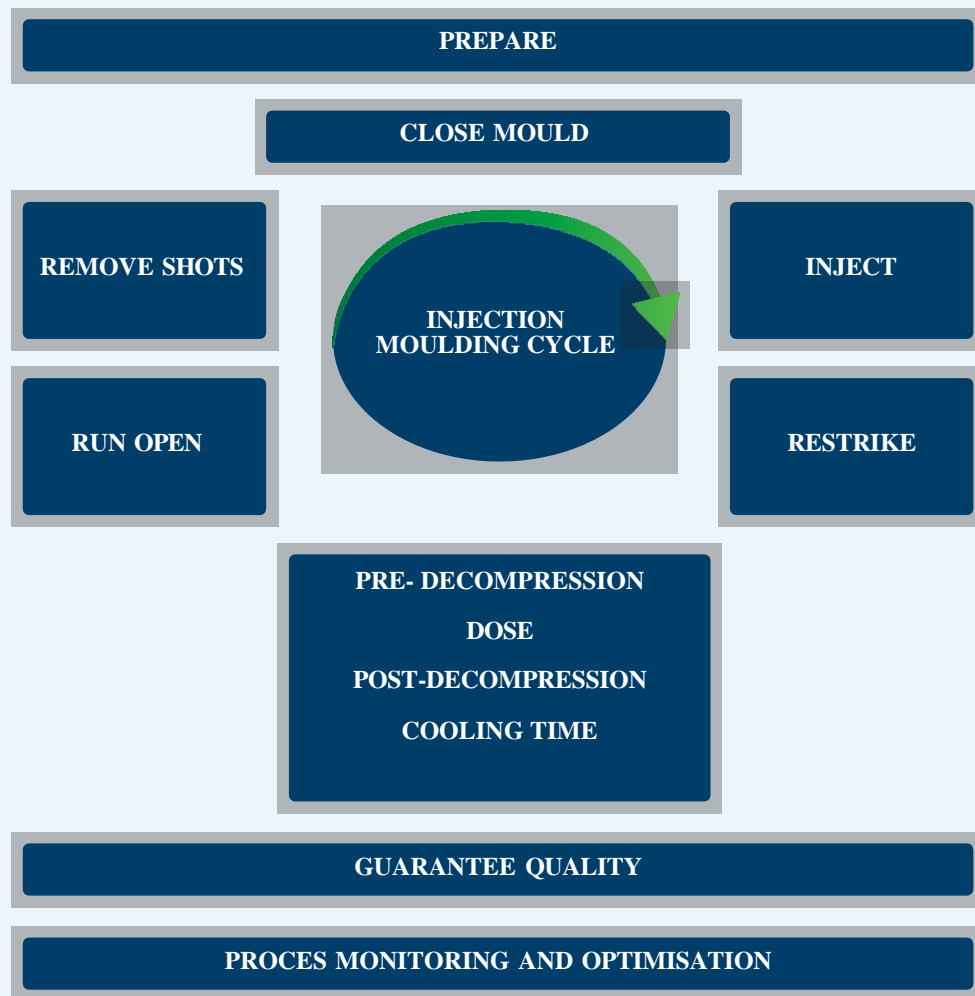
PREPARE

CLOSE MOULD

REMOVE SHOTS

INJECTION MOULDING CYCLE

INJECT

RUN OPEN

RESTRIKE

PRE- DECOMPRESSION

DOSE

POST-DECOMPRESSION

COOLING TIME

GUARANTEE QUALITY

PROCES MONITORING AND OPTIMISATION